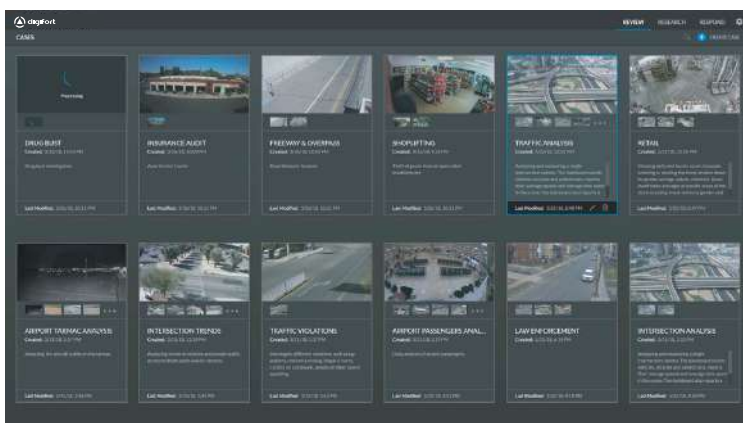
briefcam

REVIEW RESEARCH RESPOND

CASES

CREATE CASE

Processing

DRUG BUST
Created: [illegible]
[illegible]
Last Modified: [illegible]

INSURANCE AUDIT
Created: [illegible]
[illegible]
Last Modified: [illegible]

FREEWAY & OVERPASS
Created: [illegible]
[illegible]
Last Modified: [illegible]

SHOPLIFTING
Created: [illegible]
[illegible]
Last Modified: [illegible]

TRAFFIC ANALYSIS
Created: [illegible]
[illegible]
Last Modified: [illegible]

RETAIL
Created: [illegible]
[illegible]
Last Modified: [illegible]

AIRPORT TARMAC ANALYSIS
Created: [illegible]
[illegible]
Last Modified: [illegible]

INTERSECTION TRENDS
Created: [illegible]
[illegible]
Last Modified: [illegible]

TRAFFIC VIOLATIONS
Created: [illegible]
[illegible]
Last Modified: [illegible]

AIRPORT PASSENGERS ANAL...
Created: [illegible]
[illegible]
Last Modified: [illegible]

LAW ENFORCEMENT
Created: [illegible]
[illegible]
Last Modified: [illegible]

INTERSECTION ANALYSIS
Created: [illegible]
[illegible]
Last Modified: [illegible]